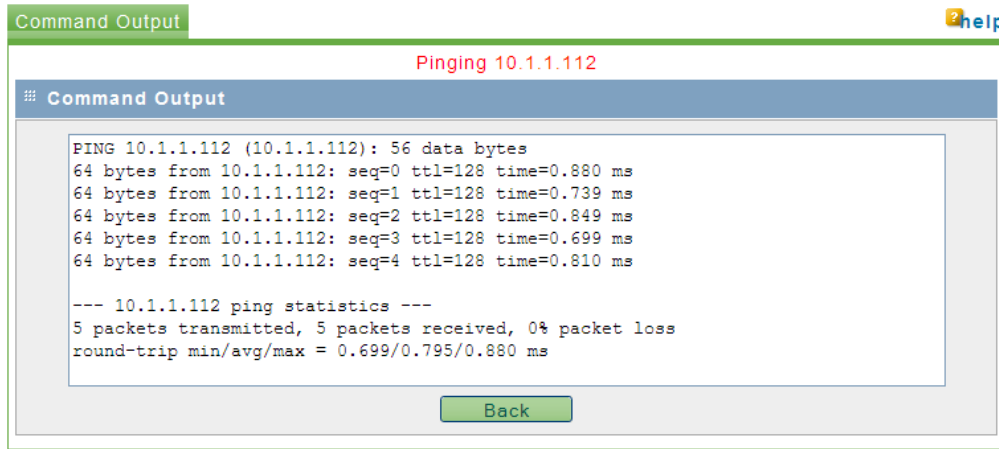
Command Output

help

Pinging 10.1.1.112

Command Output

PING 10.1.1.112 (10.1.1.112): 56 data bytes
64 bytes from 10.1.1.112: seq=0 ttl=128 time=0.880 ms
64 bytes from 10.1.1.112: seq=1 ttl=128 time=0.739 ms
64 bytes from 10.1.1.112: seq=2 ttl=128 time=0.849 ms
64 bytes from 10.1.1.112: seq=3 ttl=128 time=0.699 ms
64 bytes from 10.1.1.112: seq=4 ttl=128 time=0.810 ms

--- 10.1.1.112 ping statistics ---
5 packets transmitted, 5 packets received, 0% packet loss
round-trip min/avg/max = 0.699/0.795/0.880 ms

Back